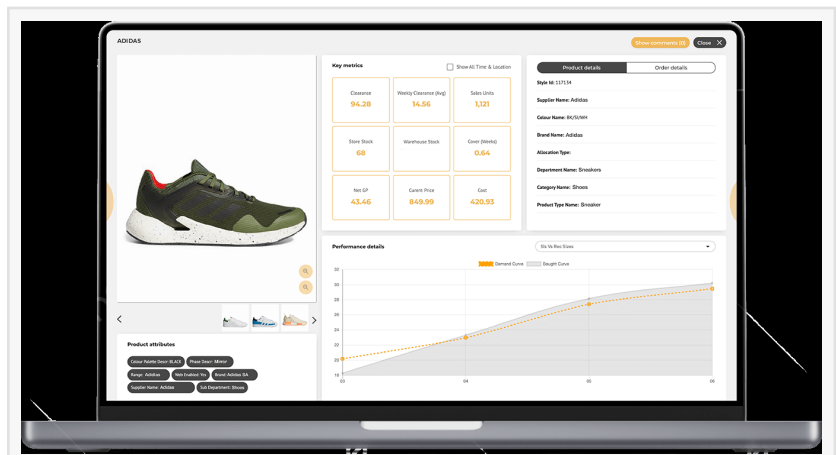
ADIDAS

Show comments (0) Close

Key metrics

Show All Time & Location

| Clearance 94.28 | Weekly Clearance (Avg) 14.56 | Sales Units 1,121 |
|---|---|---|
| Store Stock 68 | Warehouse Stock | Cover (Weeks) 0.64 |
| Net GP 43.46 | Current Price 849.99 | Cost 420.93 |

Product details | Order details

Style Id: 117134

Supplier Name: Adidas

Colour Name: BK/SI/WH

Brand Name: Adidas

Allocation Type:

Department Name: Sneakers

Category Name: Shoes

Product Type Name: Sneaker

Product attributes

Colour Palette Descr: BLACK | Phase Descr: Mirror | Range: Adidas | Web Enabled: Yes | Brand: Adidas SA | Supplier Name: Adidas | Sub Department: Shoes

Performance details

Sls Vs Rec Sizes

Demand Curve | Bought Curve

32
30
28
26
24
22
20
18

03 04 05 06